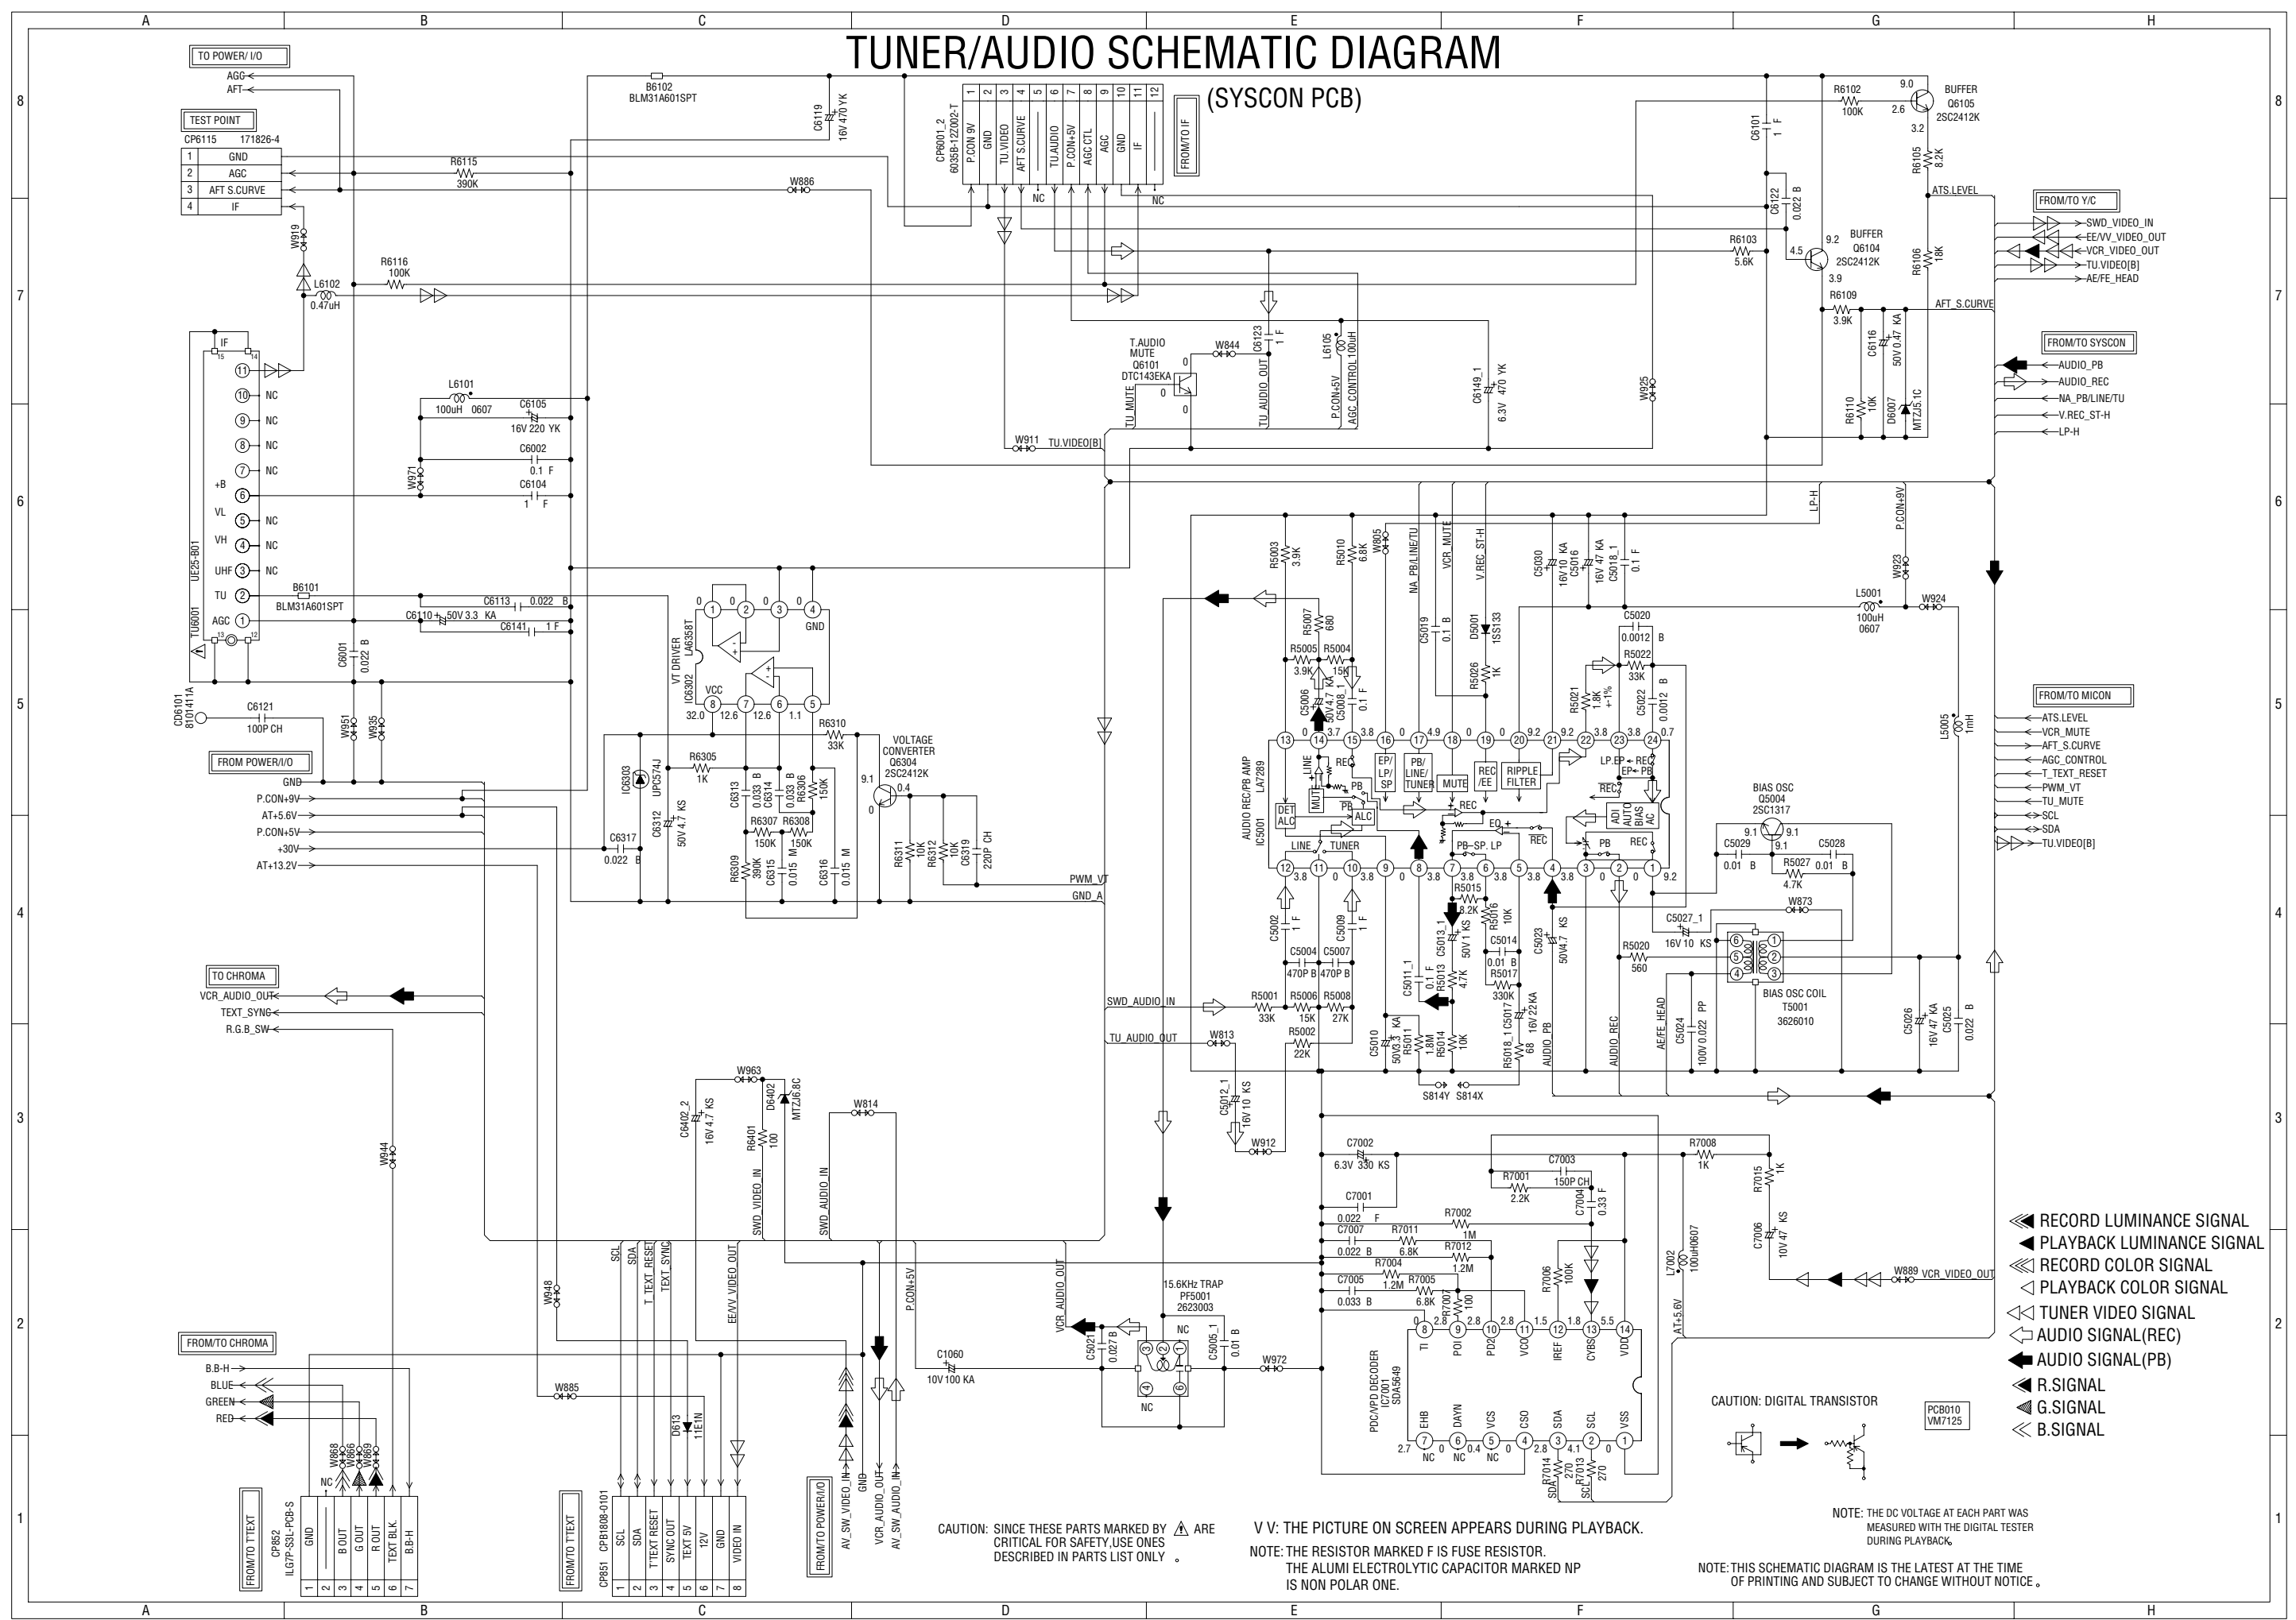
TUNER/AUDIO SCHEMATIC DIAGRAM
(SYSCON PCB)

A B C D E F G H

TO POWER/ I/O
AGC
AFT

TEST POINT
CP6115 171826-4

| 1 | GND |
|---|---|
| 2 | AGC |
| 3 | AFT S.CURVE |
| 4 | IF |

R6115 390K
W886
B6102 BLM31A601SPT
C6119 16V 470 YK

CP6001_2 6035B-12Z002-T
1 P.CON 9V
2 GND
3 TU.VIDEO
4 AFT S.CURVE
5
6 TU.AUDIO
7 P.CON+5V
8 AGC CTL
9 AGC
10 GND
11 IF
12
NC NC
FROM/TO IF

W919
L6102 0.47uH
R6116 100K

IF 15 14
11 NC 10 NC 9 NC 8 NC 7 NC
+B 6
VL 5 NC
VH 4 NC
UHF 3 NC
TU 2
AGC 1
13 12
UE25-B01
TU6001

L6101 100uH 0607
C6105 16V 220 YK
C6002 0.1 F
W971
C6104 1 F
B6101 BLM31A601SPT
C6113 0.022 B
C6110 50V 3.3 KA
C6141 1 F
C6001 0.022 B
CD6101 8101411A
C6121 100P CH
W951 W935
FROM POWER/I/O
GND
P.CON+9V
AT+5.6V
P.CON+5V
+30V
AT+13.2V

VT DRIVER IC6302 LA6358T
GND VCC
32.0 12.6 12.6 1.1
R6310 33K
R6305 1K
IC6303 UPC574J
C6312 50V 4.7 KS
C6317 0.022 B
C6313 0.033 B
C6314 0.033 B
R6306 150K
R6307 150K R6308 150K
R6309 390K
C6315 0.015 M
C6316 0.015 M
VOLTAGE CONVERTER Q6304 2SC2412K
9.1 0.4 0
R6311 10K R6312 10K C6319 220P CH
PWM_VT
GND_A

T.AUDIO MUTE Q6101 DTC143EKA
W844
C6123 1 F
TU_MUTE
TU_AUDIO_OUT
L6105 100uH
P.CON+5V
AGC CONTROL
C6149_1 6.3V 470 YK
W911 TU.VIDEO[B]
W925

R6102 100K
9.0 2.6 3.2
BUFFER Q6105 2SC2412K
C6101 1 F
R6105 8.2K
ATS.LEVEL
C6122 0.022 B
R6103 5.6K
BUFFER Q6104 2SC2412K
4.5 9.2 3.9
R6106 18K
R6109 3.9K
AFT_S.CURVE
C6116 50V 0.47 KA
R6110 10K
D6007 MTZJ5.1C

FROM/TO Y/C
SWD_VIDEO_IN
EE/VV_VIDEO_OUT
VCR_VIDEO_OUT
TU.VIDEO[B]
AE/FE_HEAD

FROM/TO SYSCON
AUDIO_PB
AUDIO_REC
NA_PB/LINE/TU
V.REC_ST-H
LP-H

FROM/TO MICON
ATS.LEVEL
VCR_MUTE
AFT_S.CURVE
AGC_CONTROL
T_TEXT_RESET
PWM_VT
TU_MUTE
SCL
SDA
TU.VIDEO[B]

LP-H
P.CON+9V
W923
L5001 100uH 0607
W924
L5005 1mH

R5003 3.9K
R5010 6.8K
W805
NA_PB/LINE/TU
VCR_MUTE
V.REC_ST-H
C5030 16V 10 KA
C5016 16V 47 KA
C5018_1 0.1 F
C5020 0.0012 B
R5007 680
R5005 3.9K
R5004 15K
C5006 50V 4.7
C5008_1 0.1 F
C5019 0.1 B
D5001 1SS133
R5026 1K
R5022 33K
R5021 1.8K +1%
C5022 0.0012 B

AUDIO REC/PB AMP IC5001 LA7289
13 14 15 16 17 18 19 20 21 22 23 24
3.7 3.8 0 4.9 0 0 9.2 9.2 3.8 0.7
LINE REC MUTE PB EP/LP/SP PB/LINE/TUNER MUTE REC/EE RIPPLE FILTER LP EP REC EP PB REC
DET ALC ALC PB REC EQ REC ADJ AUTO BIAS AC
LINE TUNER PB-SP LP PB REC
12 11 10 9 8 7 6 5 4 3 2 1
3.8 3.8 3.8 3.8 3.8 3.8 0 0 9.2

BIAS OSC Q5004 2SC1317
9.1 9.1 9.1
C5029 0.01 B
R5027 4.7K
C5028 0.01 B
W873
C5027_1 16V 10 KS
R5020 560
BIAS OSC COIL T5001 3626010

R5015 8.2K
R5016 10K
C5014 0.01 B
R5017 330K
C5002 1 F
C5004 470P B
C5007 470P B
C5009 1 F
C5013_1 50V 1 KS
R5013 4.7K
C5023 50V4.7 KS
SWD_AUDIO_IN
R5001 33K
R5006 15K
R5008 27K
C5011_1 0.1 F
TU_AUDIO_OUT
W813
R5002 22K
C5010 50V3.3 KA
R5011 1.8M
R5014 10K
R5018_1 68
C5017 16V 22 KA
AUDIO_PB
AUDIO_REC
AE/FE_HEAD
C5024 100V 0.022 PP
C5026 16V 47 KA
C5025 0.022 B
S814Y S814X
C5012_1 16V 10 KS
W912

TO CHROMA
VCR_AUDIO_OUT
TEXT_SYNC
R.G.B_SW

W963
C6402_2 16V 4.7 KS
D6402 MTZJ6.8C
R6401 100
SWD_VIDEO_IN
W814
SWD_AUDIO_IN
W944
W948
SCL SDA T_TEXT_RESET TEXT_SYNC
EE/VV_VIDEO_OUT
P.CON+5V
VCR_AUDIO_OUT
C1060 10V 100 KA
GND
C5021 0.027 B
15.6KHz TRAP PF5001 2623003
NC NC
C5005_1 0.01 B
W972
W885

C7002 6.3V 330 KS
C7003 150P CH
R7001 2.2K
R7008 1K
R7015 1K
C7004 0.33 F
C7001 0.022 F
R7002 1M
C7007 0.022 B
R7011 6.8K
R7012 1.2M
C7005 0.033 B
R7004 1.2M
R7005 6.8K
R7007 100
R7006 100K
C7006 10V 47 KS
L7002 100uH0607
W889 VCR_VIDEO_OUT
AT+5.6V

PDC/VPD DECODER IC7001 SDA5649
8 TI 9 POI 10 PD2 11 VCO 12 IREF 13 CVBS 14 VDD
0 2.8 2.8 2.8 1.5 1.8 5.5
7 EHB 6 DAYN 5 VCS 4 CSO 3 SDA 2 SCL 1 VSS
2.7 0 0.4 0 2.8 4.1 0
NC NC NC
R7014 270 R7013 270
SDA SCL

FROM/CHROMA
B.B-H
BLUE
GREEN
RED
NC
W868 W866 W869
D613 11E1N

FROM/TO T.TEXT
CP852 ILG7P-S3L-PCB-S
1 GND 2 3 B OUT 4 G OUT 5 R OUT 6 TEXT BLK. 7 B.B-H

FROM/TO T.TEXT
CP851 CPB1808-0101
1 SCL 2 SDA 3 T.TEXT RESET 4 SYNC OUT 5 TEXT 5V 6 12V 7 GND 8 VIDEO IN

FROM/TO POWER/I/O
AV_SW_VIDEO_IN
VCR_AUDIO_OUT
AV_SW_AUDIO_IN

RECORD LUMINANCE SIGNAL
PLAYBACK LUMINANCE SIGNAL
RECORD COLOR SIGNAL
PLAYBACK COLOR SIGNAL
TUNER VIDEO SIGNAL
AUDIO SIGNAL(REC)
AUDIO SIGNAL(PB)
R.SIGNAL
G.SIGNAL
B.SIGNAL

CAUTION: DIGITAL TRANSISTOR
PCB010 VM7125

CAUTION: SINCE THESE PARTS MARKED BY ⚠ ARE CRITICAL FOR SAFETY,USE ONES DESCRIBED IN PARTS LIST ONLY 。

V V: THE PICTURE ON SCREEN APPEARS DURING PLAYBACK.
NOTE: THE RESISTOR MARKED F IS FUSE RESISTOR.
THE ALUMI ELECTROLYTIC CAPACITOR MARKED NP IS NON POLAR ONE.

NOTE: THE DC VOLTAGE AT EACH PART WAS MEASURED WITH THE DIGITAL TESTER DURING PLAYBACK.
NOTE: THIS SCHEMATIC DIAGRAM IS THE LATEST AT THE TIME OF PRINTING AND SUBJECT TO CHANGE WITHOUT NOTICE。

8 7 6 5 4 3 2 1